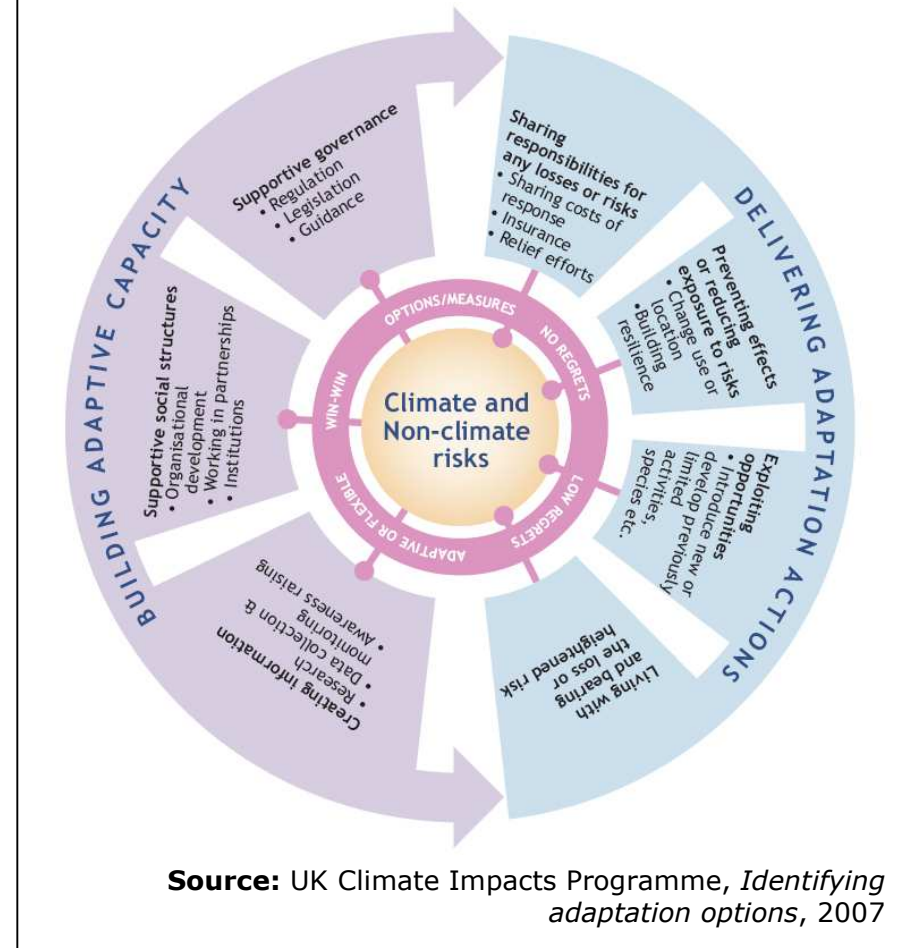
BUILDING ADAPTIVE CAPACITY

Supportive governance
• Regulation
• Legislation
• Guidance

Supportive social structures
• Organisational development
• Working in partnerships
• Institutions

Creating information
• Research
• Data collection & monitoring
• Awareness raising

DELIVERING ADAPTATION ACTIONS

Sharing responsibilities for any losses or risks
• Sharing costs of response
• Insurance
• Relief efforts

Preventing effects or reducing risks exposure to risks
• Change use or location
• Building resilience

Exploiting opportunities
• Introduce new or develop limited previously activities, species etc.

Living with and bearing the loss or heightened risk

OPTIONS/MEASURES
NO REGRETS
LOW REGRETS
ADAPTIVE OR FLEXIBLE
WIN-WIN

Climate and Non-climate risks

**Source:** UK Climate Impacts Programme, *Identifying adaptation options*, 2007